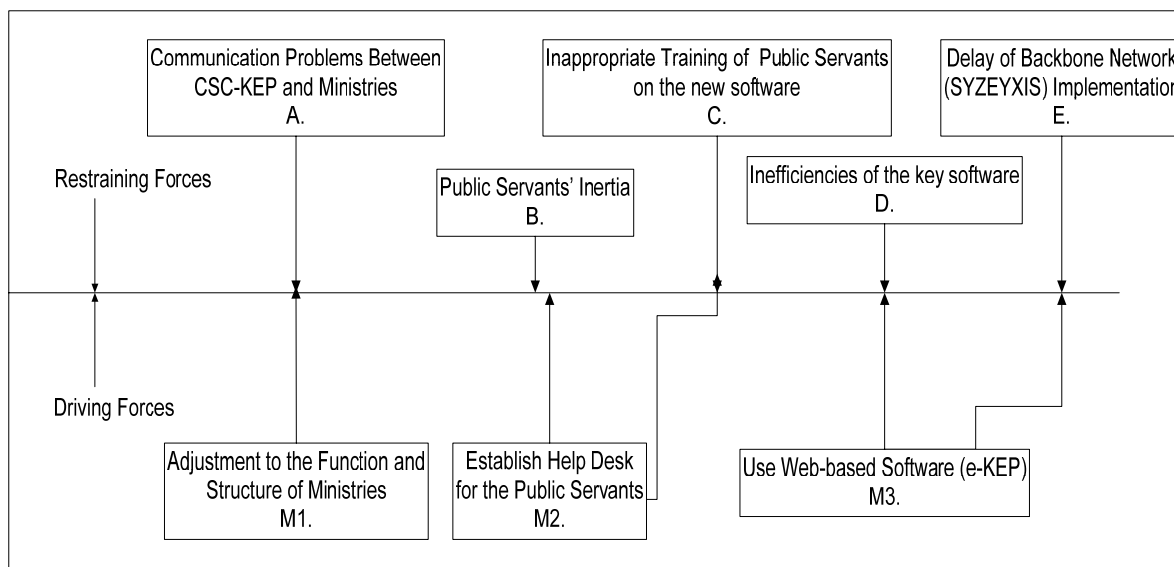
Communication Problems Between CSC-KEP and Ministries
A.

Inappropriate Training of Public Servants on the new software
C.

Delay of Backbone Network (SYZEYXIS) Implementation
E.

Restraining Forces

Public Servants' Inertia
B.

Inefficiencies of the key software
D.

Driving Forces

Adjustment to the Function and Structure of Ministries
M1.

Establish Help Desk for the Public Servants
M2.

Use Web-based Software (e-KEP)
M3.